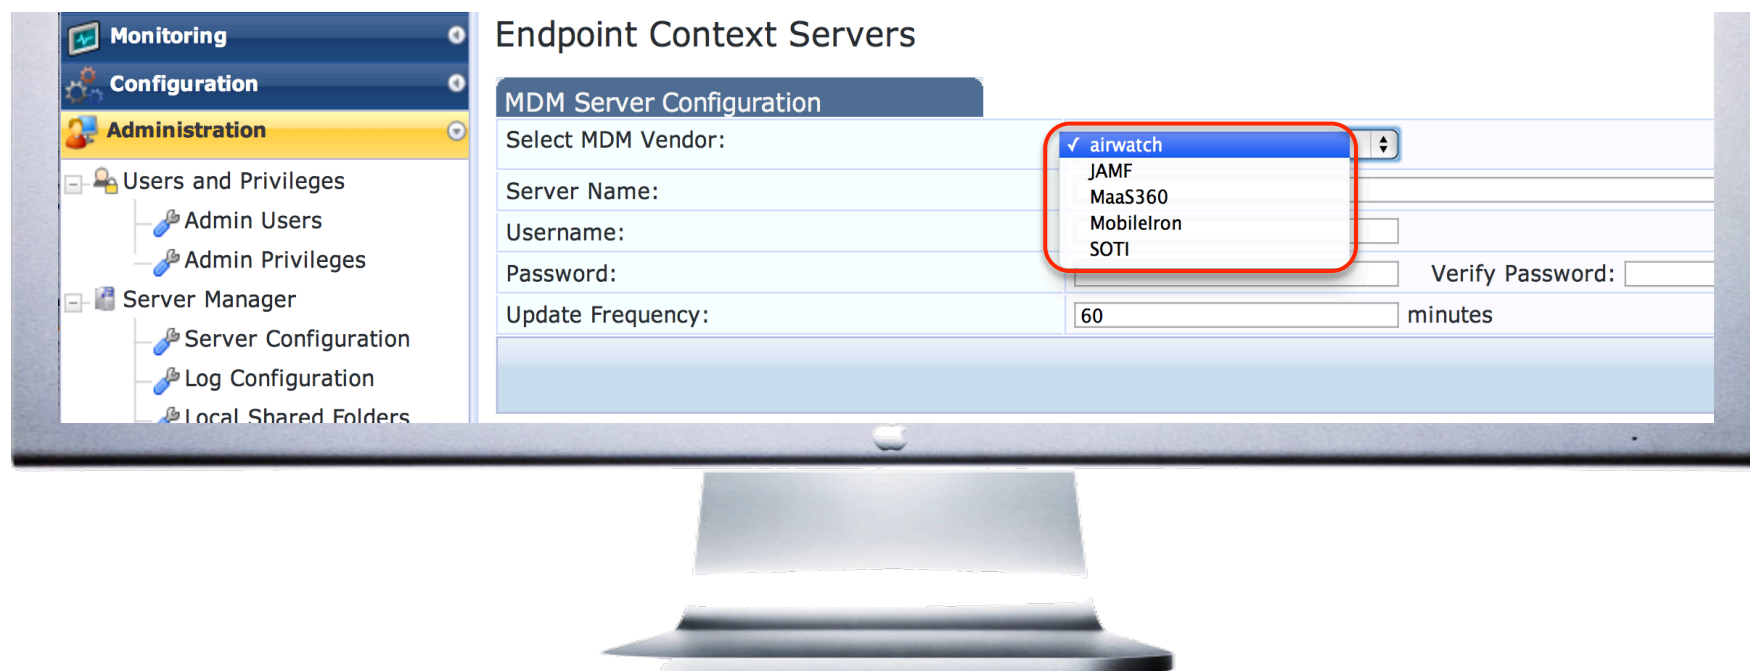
Monitoring
Configuration
Administration
Users and Privileges
Admin Users
Admin Privileges
Server Manager
Server Configuration
Log Configuration
Local Shared Folders

Endpoint Context Servers

MDM Server Configuration

Select MDM Vendor: ✓ airwatch
JAMF
MaaS360
MobileIron
SOTI
Server Name:
Username:
Password: Verify Password:
Update Frequency: 60 minutes